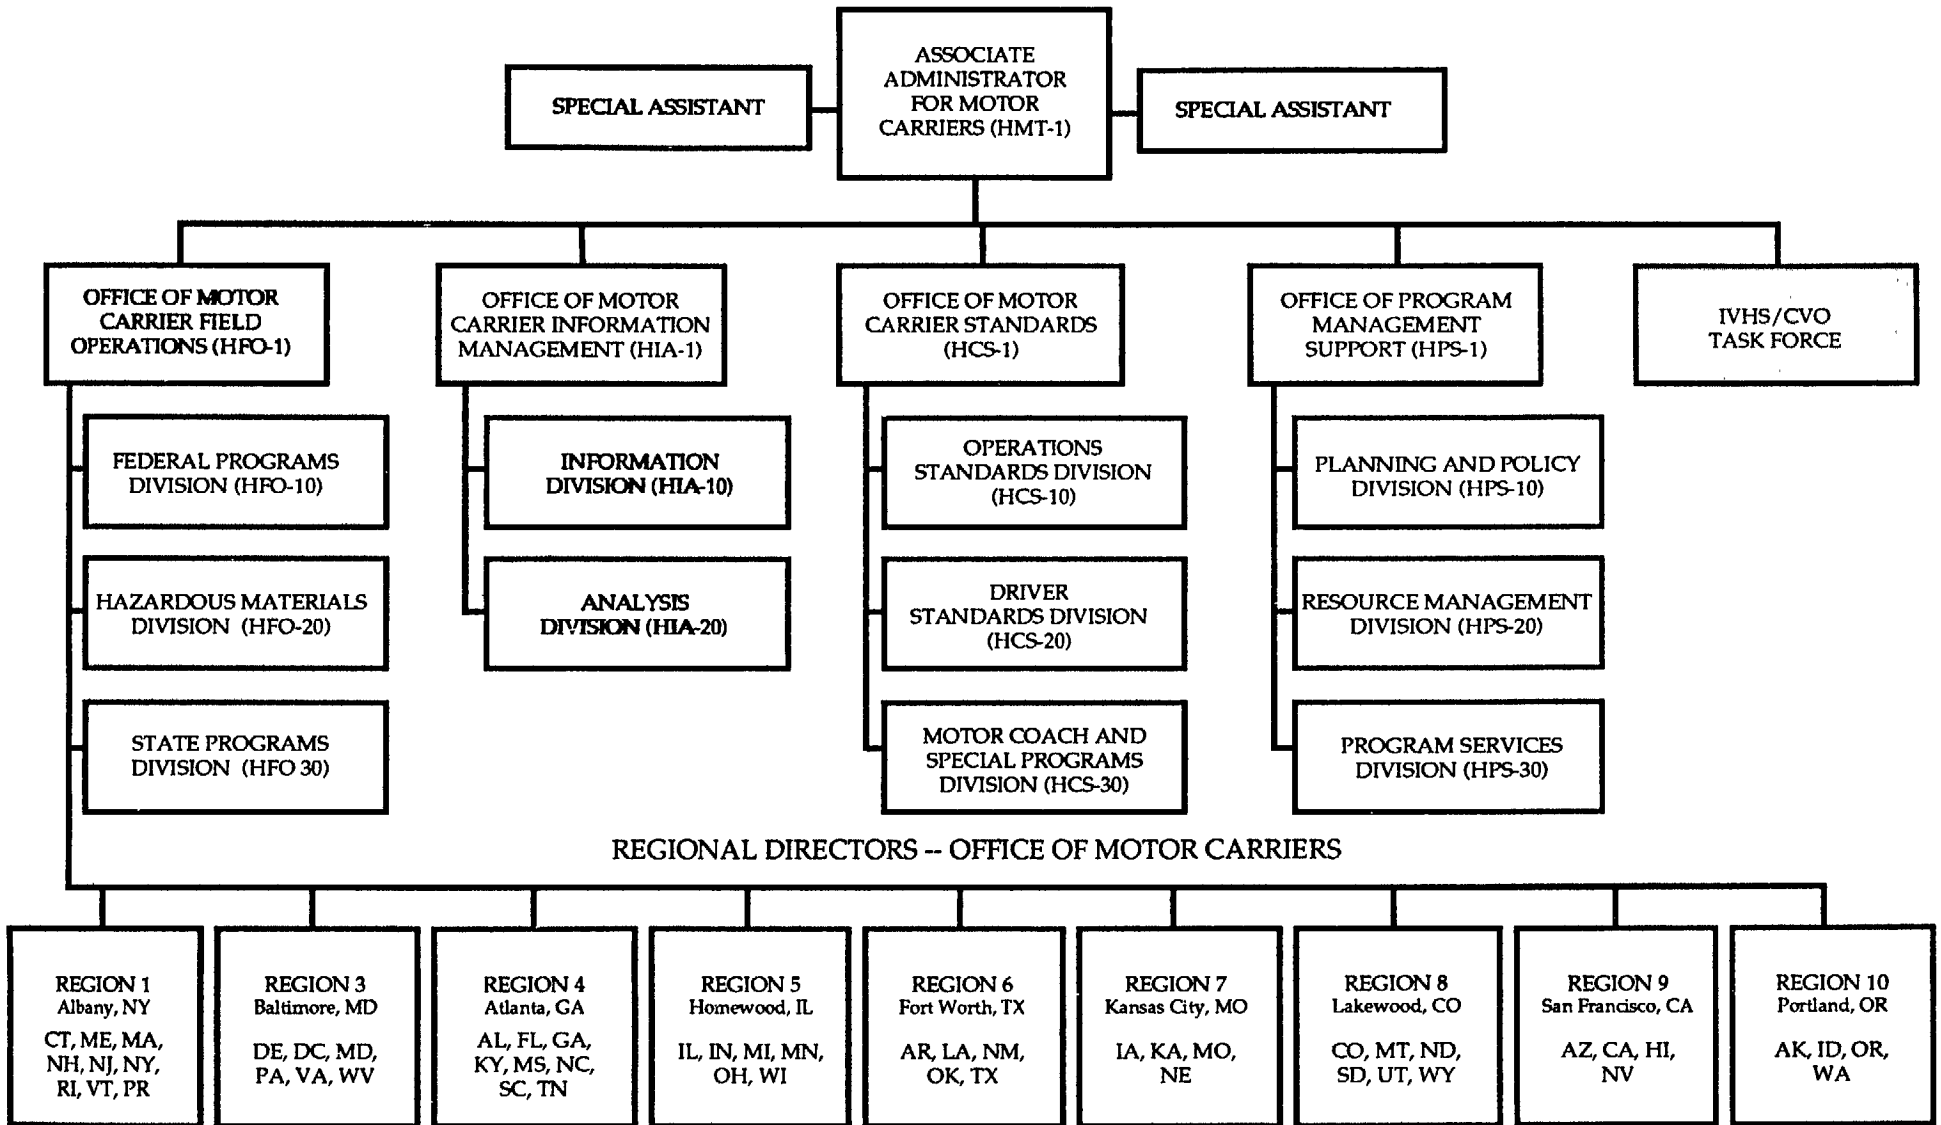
SPECIAL ASSISTANT

ASSOCIATE ADMINISTRATOR FOR MOTOR CARRIERS (HMT-1)

SPECIAL ASSISTANT

OFFICE OF MOTOR CARRIER FIELD OPERATIONS (HFO-1)

FEDERAL PROGRAMS DIVISION (HFO-10)

HAZARDOUS MATERIALS DIVISION (HFO-20)

STATE PROGRAMS DIVISION (HFO 30)

OFFICE OF MOTOR CARRIER INFORMATION MANAGEMENT (HIA-1)

INFORMATION DIVISION (HIA-10)

ANALYSIS DIVISION (HIA-20)

OFFICE OF MOTOR CARRIER STANDARDS (HCS-1)

OPERATIONS STANDARDS DIVISION (HCS-10)

DRIVER STANDARDS DIVISION (HCS-20)

MOTOR COACH AND SPECIAL PROGRAMS DIVISION (HCS-30)

OFFICE OF PROGRAM MANAGEMENT SUPPORT (HPS-1)

PLANNING AND POLICY DIVISION (HPS-10)

RESOURCE MANAGEMENT DIVISION (HPS-20)

PROGRAM SERVICES DIVISION (HPS-30)

IVHS/CVO TASK FORCE

REGIONAL DIRECTORS -- OFFICE OF MOTOR CARRIERS

REGION 1 Albany, NY CT, ME, MA, NH, NJ, NY, RI, VT, PR

REGION 3 Baltimore, MD DE, DC, MD, PA, VA, WV

REGION 4 Atlanta, GA AL, FL, GA, KY, MS, NC, SC, TN

REGION 5 Homewood, IL IL, IN, MI, MN, OH, WI

REGION 6 Fort Worth, TX AR, LA, NM, OK, TX

REGION 7 Kansas City, MO IA, KA, MO, NE

REGION 8 Lakewood, CO CO, MT, ND, SD, UT, WY

REGION 9 San Francisco, CA AZ, CA, HI, NV

REGION 10 Portland, OR AK, ID, OR, WA